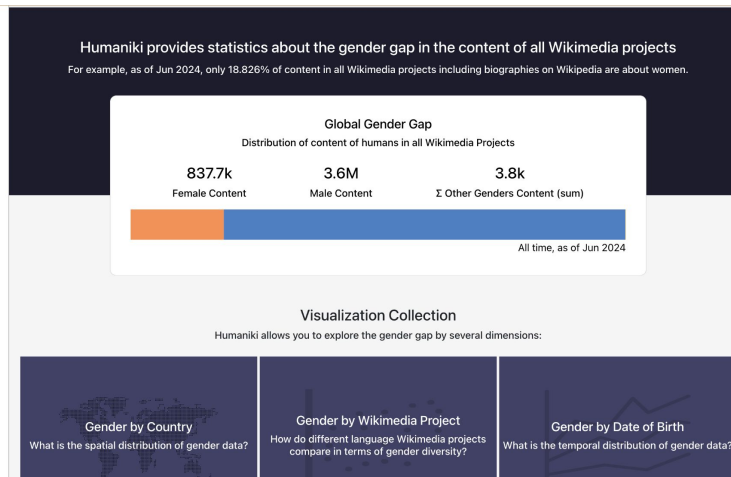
Humaniki provides statistics about the gender gap in the content of all Wikimedia projects
For example, as of Jun 2024, only 18.826% of content in all Wikimedia projects including biographies on Wikipedia are about women.

Global Gender Gap
Distribution of content of humans in all Wikimedia Projects

837.7k
Female Content

3.6M
Male Content

3.8k
Σ Other Genders Content (sum)

All time, as of Jun 2024

Visualization Collection
Humaniki allows you to explore the gender gap by several dimensions:

Gender by Country
What is the spatial distribution of gender data?

Gender by Wikimedia Project
How do different language Wikimedia projects compare in terms of gender diversity?

Gender by Date of Birth
What is the temporal distribution of gender data?